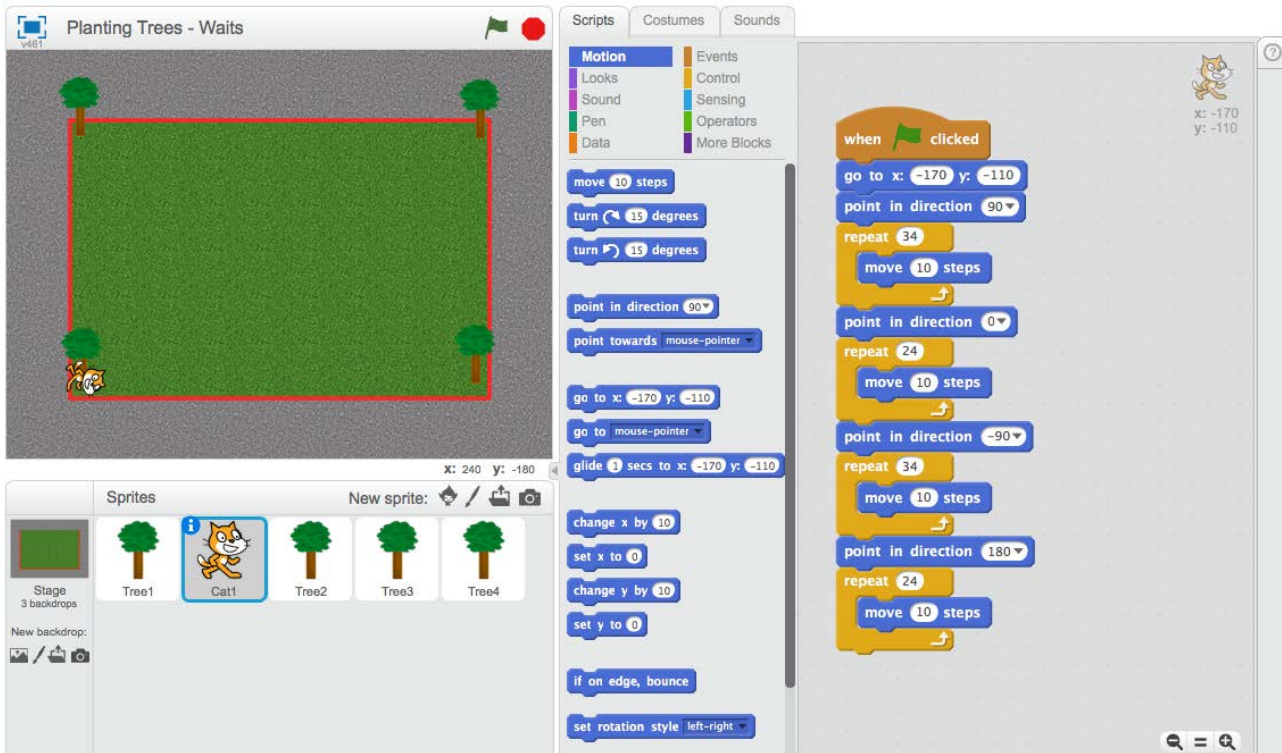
v461 Planting Trees - Waits

x: 240 y: -180

Sprites New sprite:

Stage
3 backdrops

New backdrop:

Tree1 Cat1 Tree2 Tree3 Tree4

Scripts Costumes Sounds

Motion
Looks
Sound
Pen
Data
Events
Control
Sensing
Operators
More Blocks

move 10 steps
turn 15 degrees
turn 15 degrees
point in direction 90
point towards mouse-pointer
go to x: -170 y: -110
go to mouse-pointer
glide 1 secs to x: -170 y: -110
change x by 10
set x to 0
change y by 10
set y to 0
if on edge, bounce
set rotation style left-right

x: -170
y: -110

when clicked
go to x: -170 y: -110
point in direction 90
repeat 34
move 10 steps
point in direction 0
repeat 24
move 10 steps
point in direction -90
repeat 34
move 10 steps
point in direction 180
repeat 24
move 10 steps